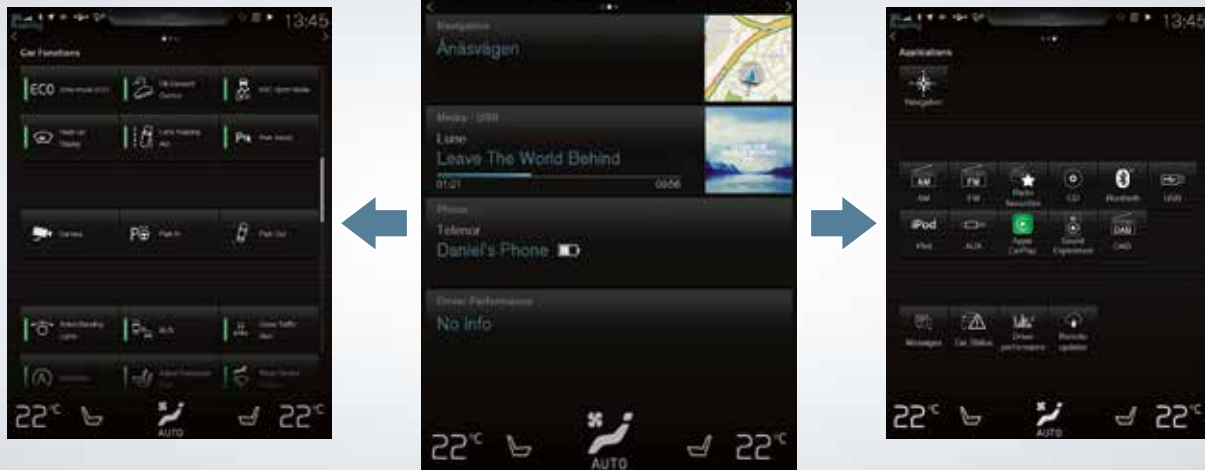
13:45

Car Functions

ECO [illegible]

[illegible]

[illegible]

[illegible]

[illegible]

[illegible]

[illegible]

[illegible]

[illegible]

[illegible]

22°C

AUTO

22°C

Navigation

Änäsvägen

Media · USB

Lune

Leave The World Behind

01:21

03:56

Phone

Telenor

Daniel's Phone

Driver Performance

No Info

22°C

AUTO

22°C

13:45

Applications

Navigation

AM

FM

Radio favourites

CD

Bluetooth

USB

iPod

iPod

AUX

Apple CarPlay

Sound Experience

DAB

DAB

Messages

Car Status

Driver performance

Remote updates

22°C

AUTO

22°C